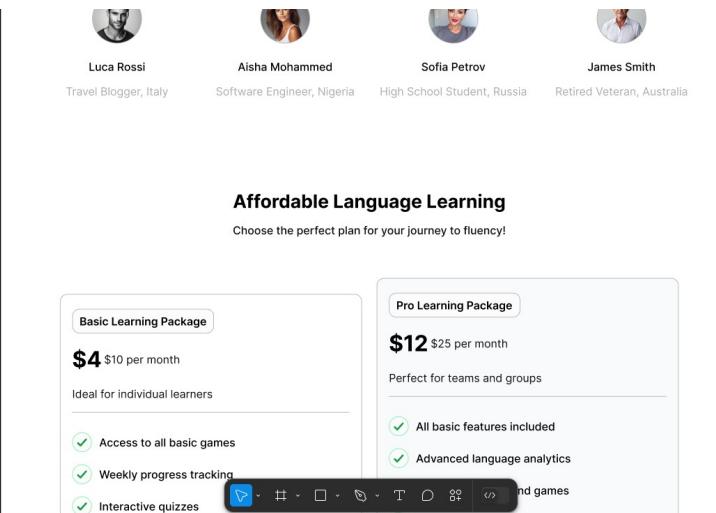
Luca Rossi
Travel Blogger, Italy

Aisha Mohammed
Software Engineer, Nigeria

Sofia Petrov
High School Student, Russia

James Smith
Retired Veteran, Australia

Affordable Language Learning

Choose the perfect plan for your journey to fluency!

Basic Learning Package

$4 $10 per month

Ideal for individual learners

Access to all basic games

Weekly progress tracking

Interactive quizzes

Pro Learning Package

$12 $25 per month

Perfect for teams and groups

All basic features included

Advanced language analytics

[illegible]nd games